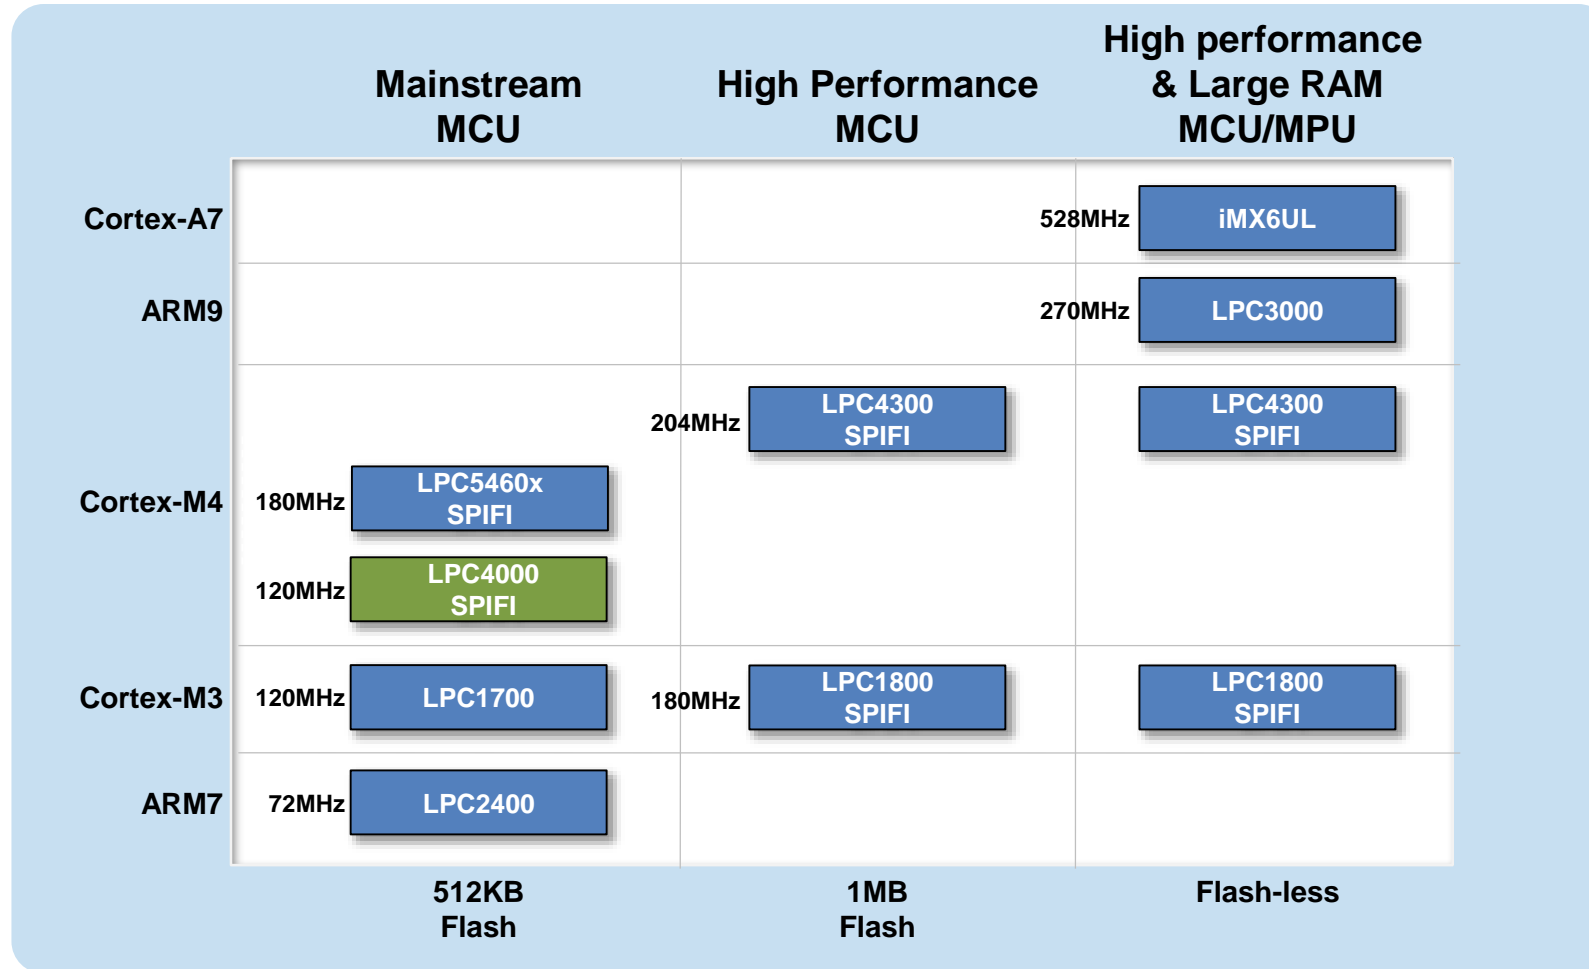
| | Mainstream MCU | High Performance MCU | High performance & Large RAM MCU/MPU |
|---|---|---|---|
| Cortex-A7 | | | 528MHz iMX6UL |
| ARM9 | | | 270MHz LPC3000 |
| Cortex-M4 | 180MHz LPC5460x SPIFI<br>120MHz LPC4000 SPIFI | 204MHz LPC4300 SPIFI | LPC4300 SPIFI |
| Cortex-M3 | 120MHz LPC1700 | 180MHz LPC1800 SPIFI | LPC1800 SPIFI |
| ARM7 | 72MHz LPC2400 | | |
| | 512KB Flash | 1MB Flash | Flash-less |